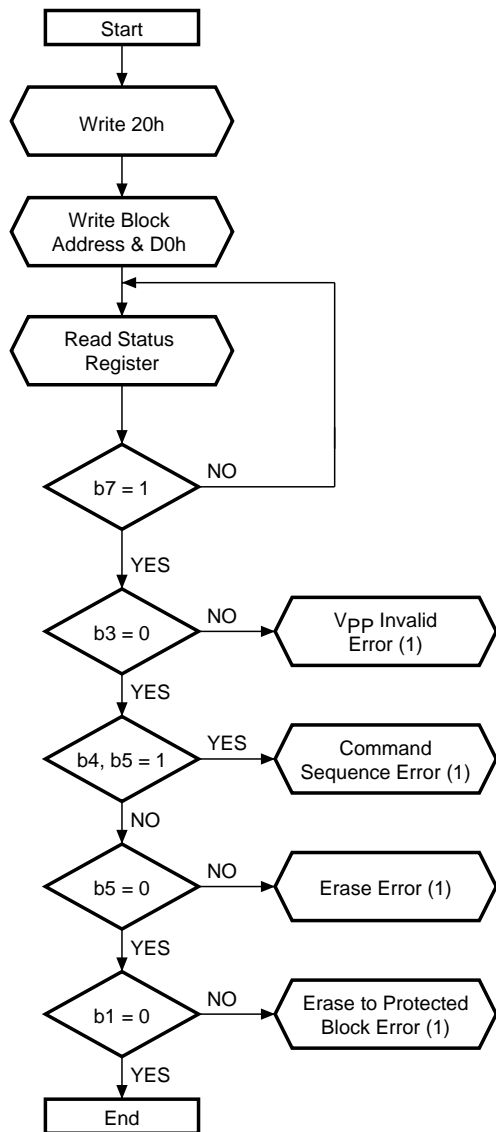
Start

Write 20h

Write Block Address & D0h

Read Status Register

b7 = 1

NO

YES

b3 = 0

NO

$V_{PP}$ Invalid Error (1)

YES

b4, b5 = 1

YES

Command Sequence Error (1)

NO

b5 = 0

NO

Erase Error (1)

YES

b1 = 0

NO

Erase to Protected Block Error (1)

YES

End